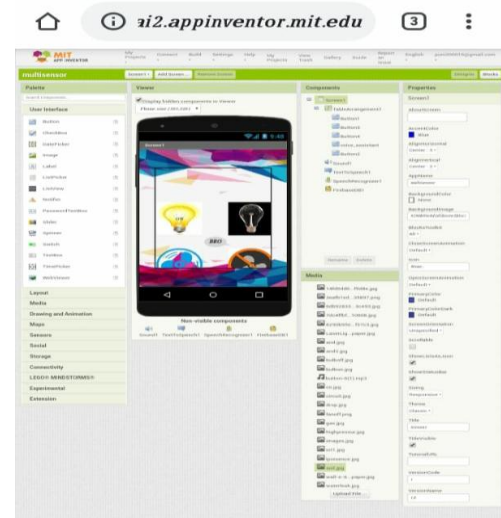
ai2.appinventor.mit.edu

3

MIT APP INVENTOR

multisensor

Screen1 ▾ Add Screen... Remove Screen

Designer Blocks

Palette

User Interface

Button

CheckBox

DatePicker

Image

Label

ListPicker

ListView

Notifier

PasswordTextBox

Slider

Spinner

Switch

TextBox

TimePicker

WebViewer

Layout

Media

Drawing and Animation

Maps

Sensors

Social

Storage

Connectivity

LEGO® MINDSTORMS®

Experimental

Extension

Viewer

Display hidden components in Viewer

Screen1

Non-visible components

Components

Screen1

Rename Delete

Media

Upload File ...

Properties

Screen1